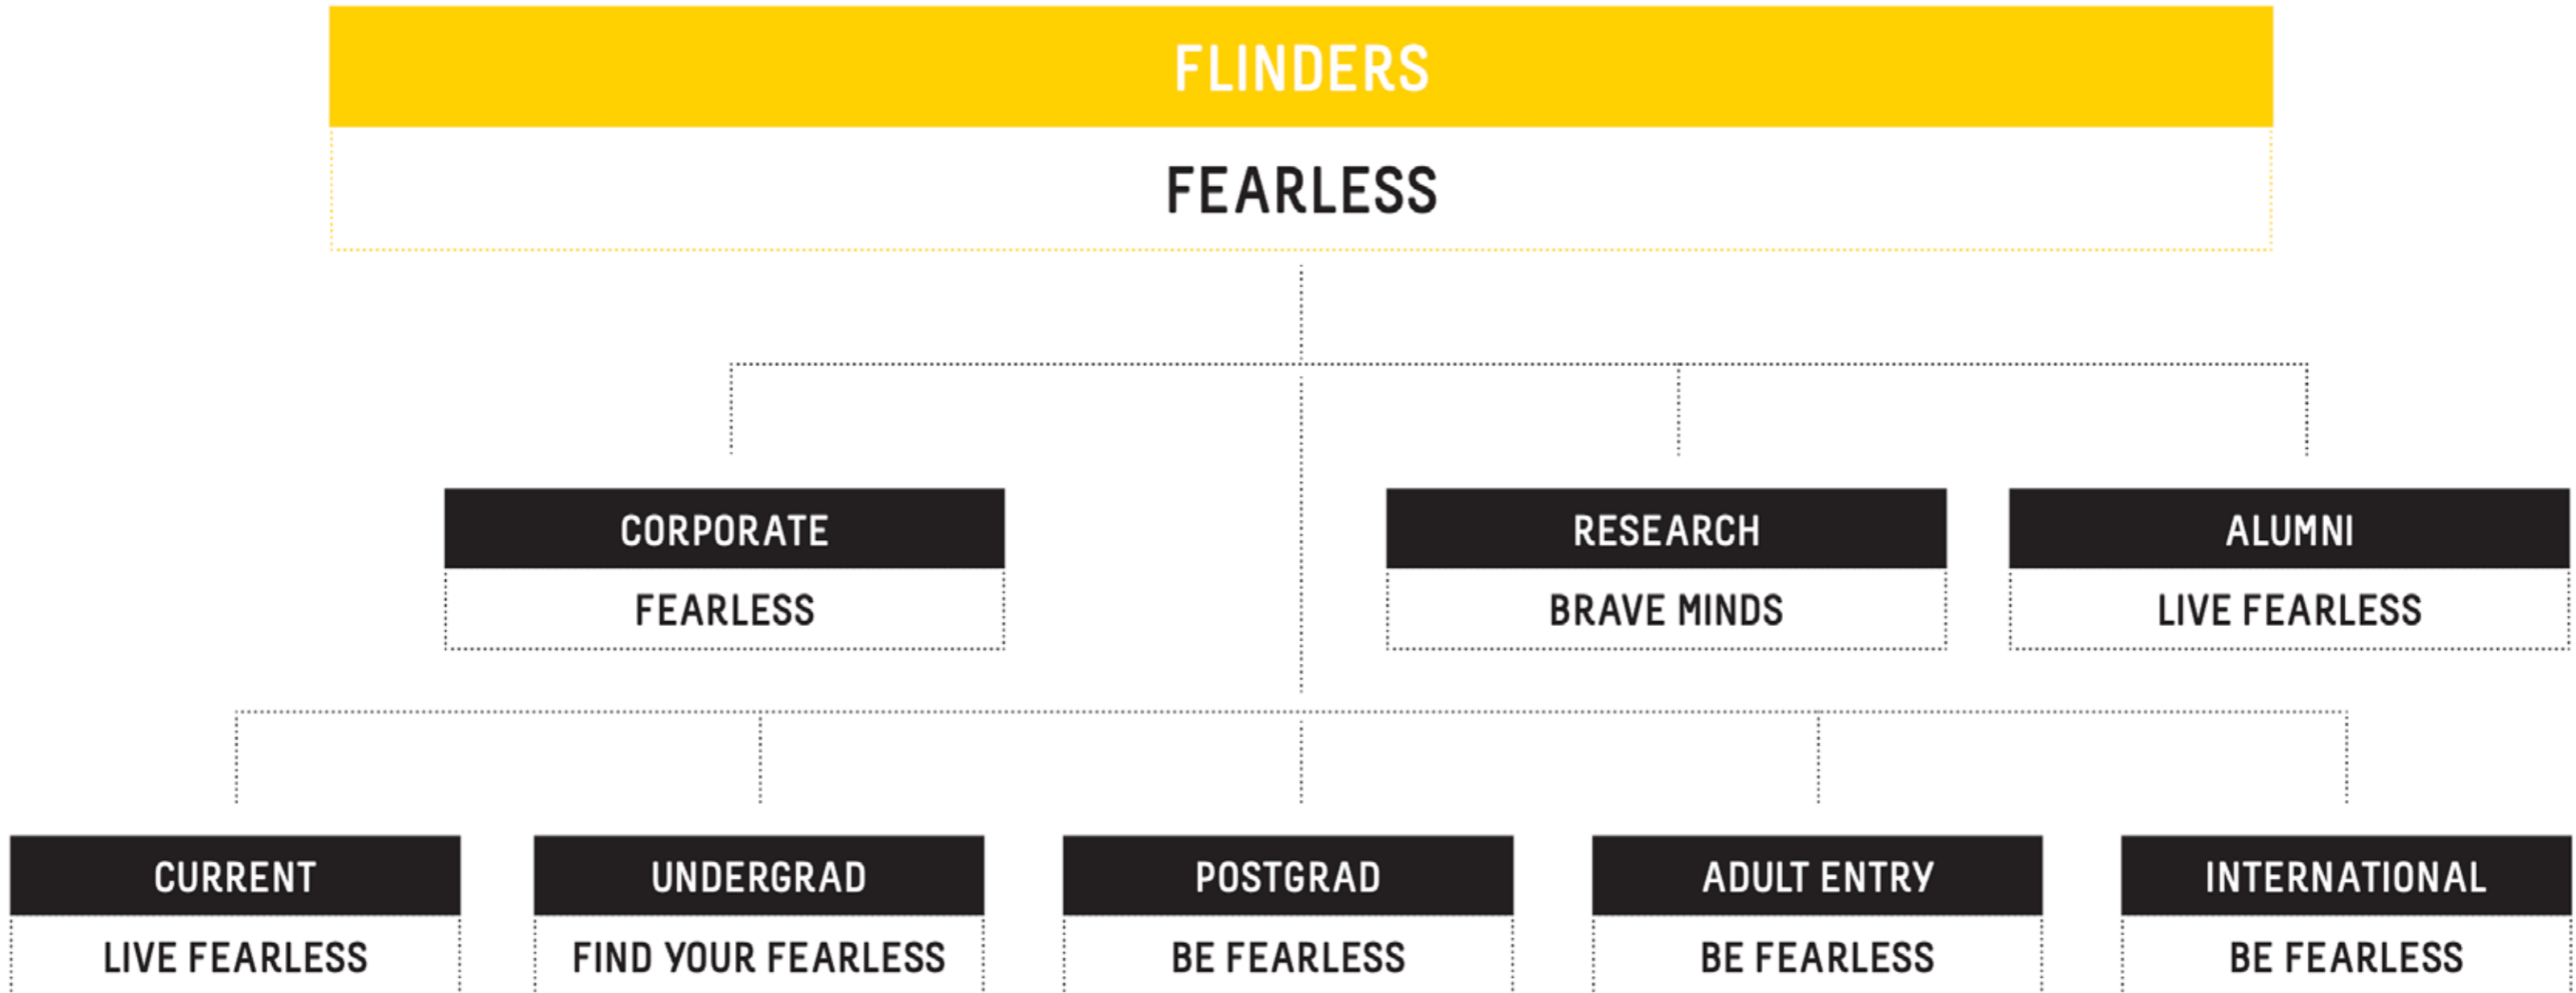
FLINDERS
FEARLESS

CORPORATE
FEARLESS

RESEARCH
BRAVE MINDS

ALUMNI
LIVE FEARLESS

CURRENT
LIVE FEARLESS

UNDERGRAD
FIND YOUR FEARLESS

POSTGRAD
BE FEARLESS

ADULT ENTRY
BE FEARLESS

INTERNATIONAL
BE FEARLESS